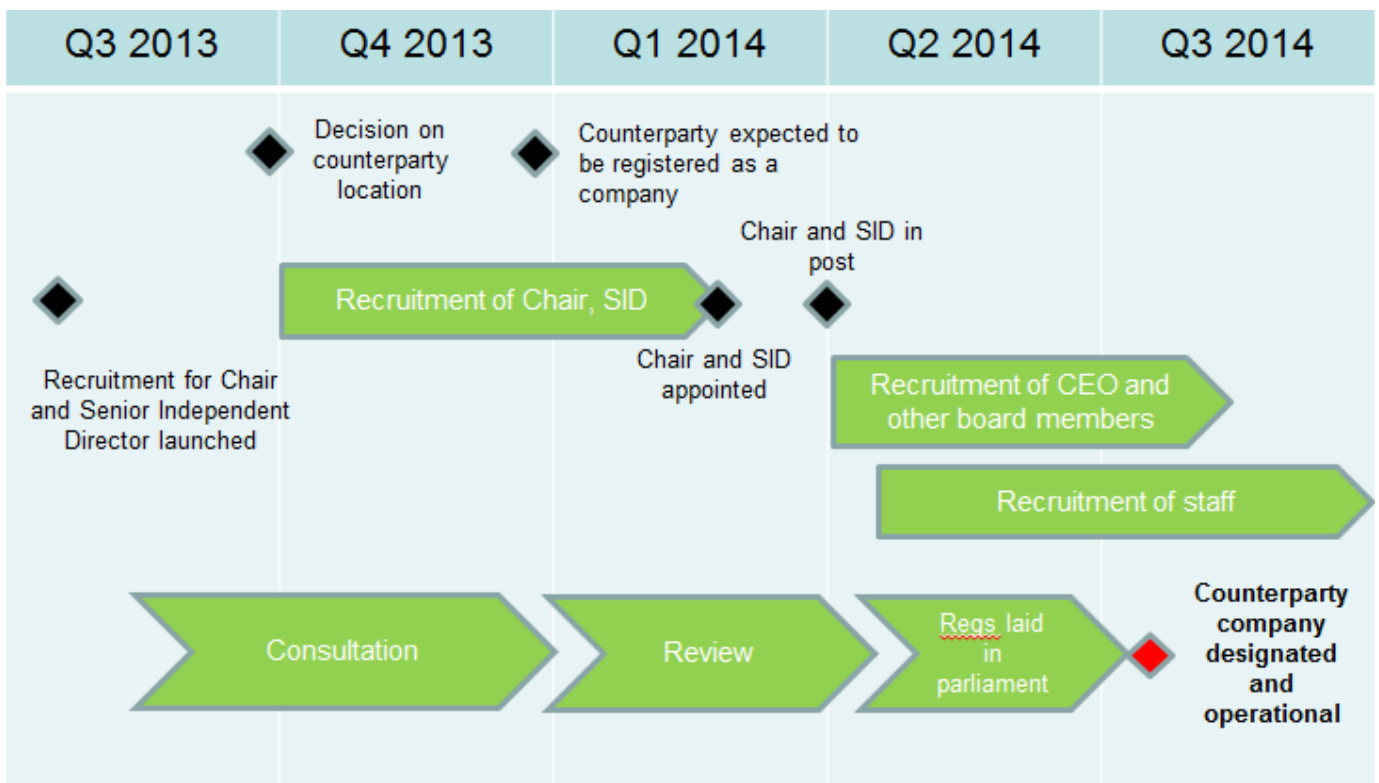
| Q3 2013 | Q4 2013 | Q1 2014 | Q2 2014 | Q3 2014 |
|---|---|---|---|---|

Decision on counterparty location

Counterparty expected to be registered as a company

Chair and SID in post

Recruitment of Chair, SID

Chair and SID appointed

Recruitment for Chair and Senior Independent Director launched

Recruitment of CEO and other board members

Recruitment of staff

Consultation

Review

Regs laid in parliament

Counterparty company designated and operational